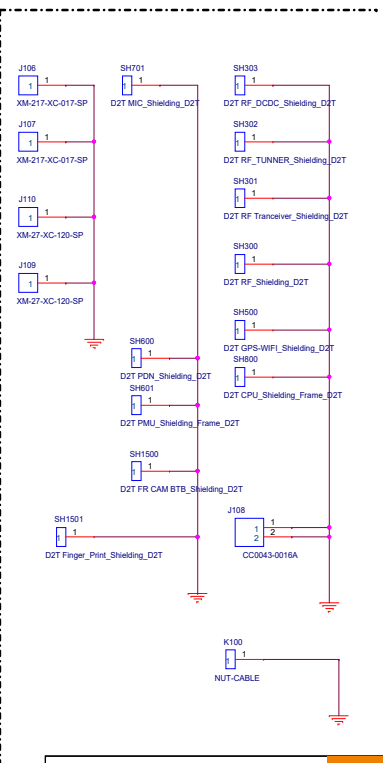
J106
1 1
XM-217-XC-017-SP

J107
1 1
XM-217-XC-017-SP

J110
1 1
XM-27-XC-120-SP

J109
1 1
XM-27-XC-120-SP

SH701
1 1
D2T MIC_Shielding_D2T

SH600
1 1
D2T PDN_Shielding_D2T

SH601
1 1
D2T PMU_Shielding_Frame_D2T

SH1500
1 1
D2T FR CAM BTB_Shielding_D2T

SH1501
1 1
D2T Finger_Print_Shielding_D2T

SH303
1 1
D2T RF_DCDC_Shielding_D2T

SH302
1 1
D2T RF_TUNNER_Shielding_D2T

SH301
1 1
D2T RF Tranceiver_Shielding_D2T

SH300
1 1
D2T RF_Shielding_D2T

SH500
1 1
D2T GPS-WIFI_Shielding_D2T

SH800
1 1
D2T CPU_Shielding_Frame_D2T

J108
1 1
2 2
CC0043-0016A

K100
1 1
NUT-CABLE